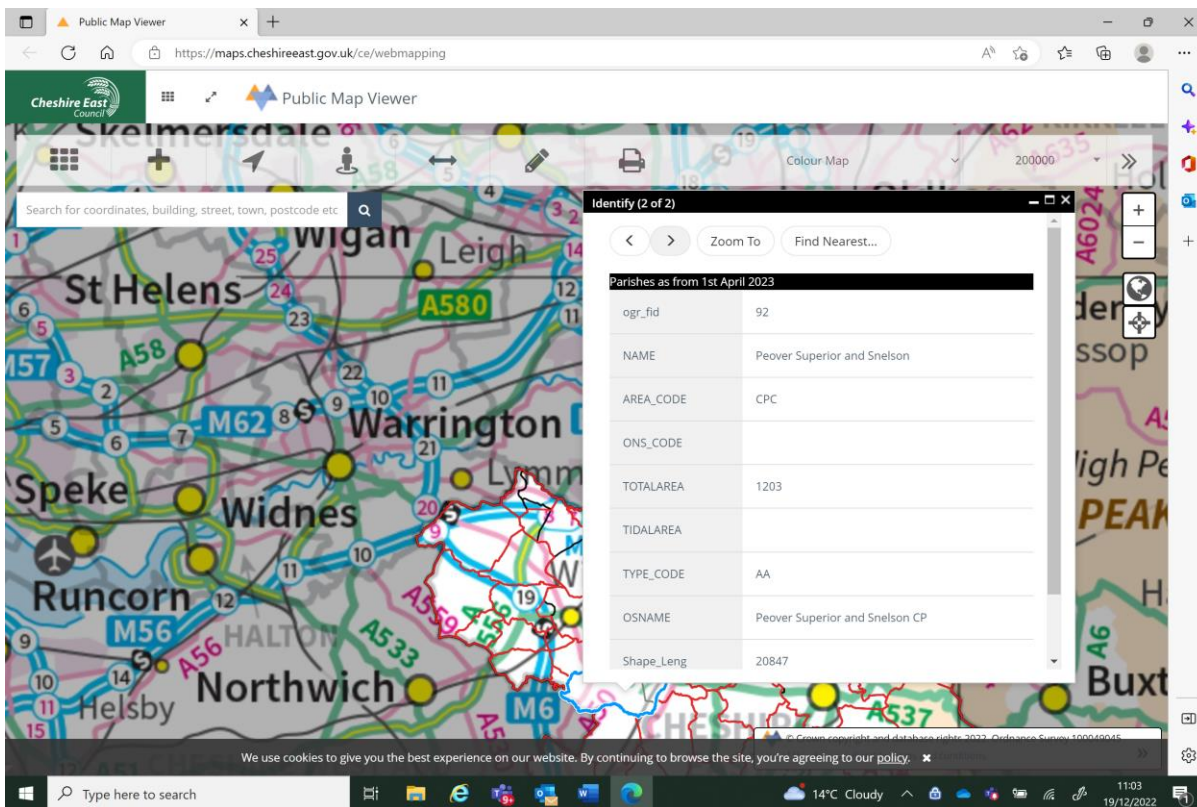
Public Map Viewer

https://maps.cheshireeast.gov.uk/ce/webmapping

Cheshire East Council

Public Map Viewer

Colour Map

200000

Search for coordinates, building, street, town, postcode etc

Identify (2 of 2)

Zoom To

Find Nearest...

Parishes as from 1st April 2023

| | |
|---|---|
| ogr_fid | 92 |
| NAME | Peover Superior and Snelson |
| AREA_CODE | CPC |
| ONS_CODE | |
| TOTALAREA | 1203 |
| TIDALAREA | |
| TYPE_CODE | AA |
| OSNAME | Peover Superior and Snelson CP |
| Shape_Leng | 20847 |

Skelmersdale

Wigan

Leigh

St Helens

A580

A58

M57

M62

Warrington

Speke

Widnes

Runcorn

M56

HALTON

A56

A533

A559

Northwich

Helsby

M6

A537

Lymm

Buxt

High Pe

PEAK

ssop

A6

A6024

© Crown copyright and database rights 2022. Ordnance Survey 100049045

We use cookies to give you the best experience on our website. By continuing to browse the site, you're agreeing to our policy.

Type here to search

14°C Cloudy

11:03
19/12/2022